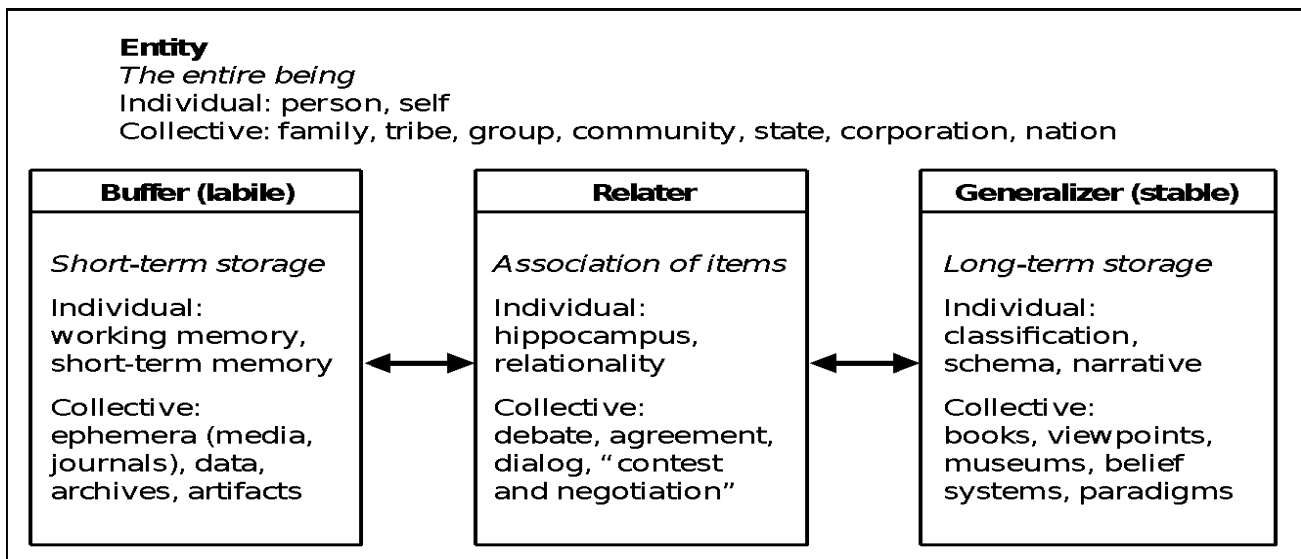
**Entity**
*The entire being*
Individual: person, self
Collective: family, tribe, group, community, state, corporation, nation

**Buffer (labile)**

*Short-term storage*

Individual: working memory, short-term memory

Collective: ephemera (media, journals), data, archives, artifacts

**Relater**

*Association of items*

Individual: hippocampus, relationality

Collective: debate, agreement, dialog, "contest and negotiation"

**Generalizer (stable)**

*Long-term storage*

Individual: classification, schema, narrative

Collective: books, viewpoints, museums, belief systems, paradigms